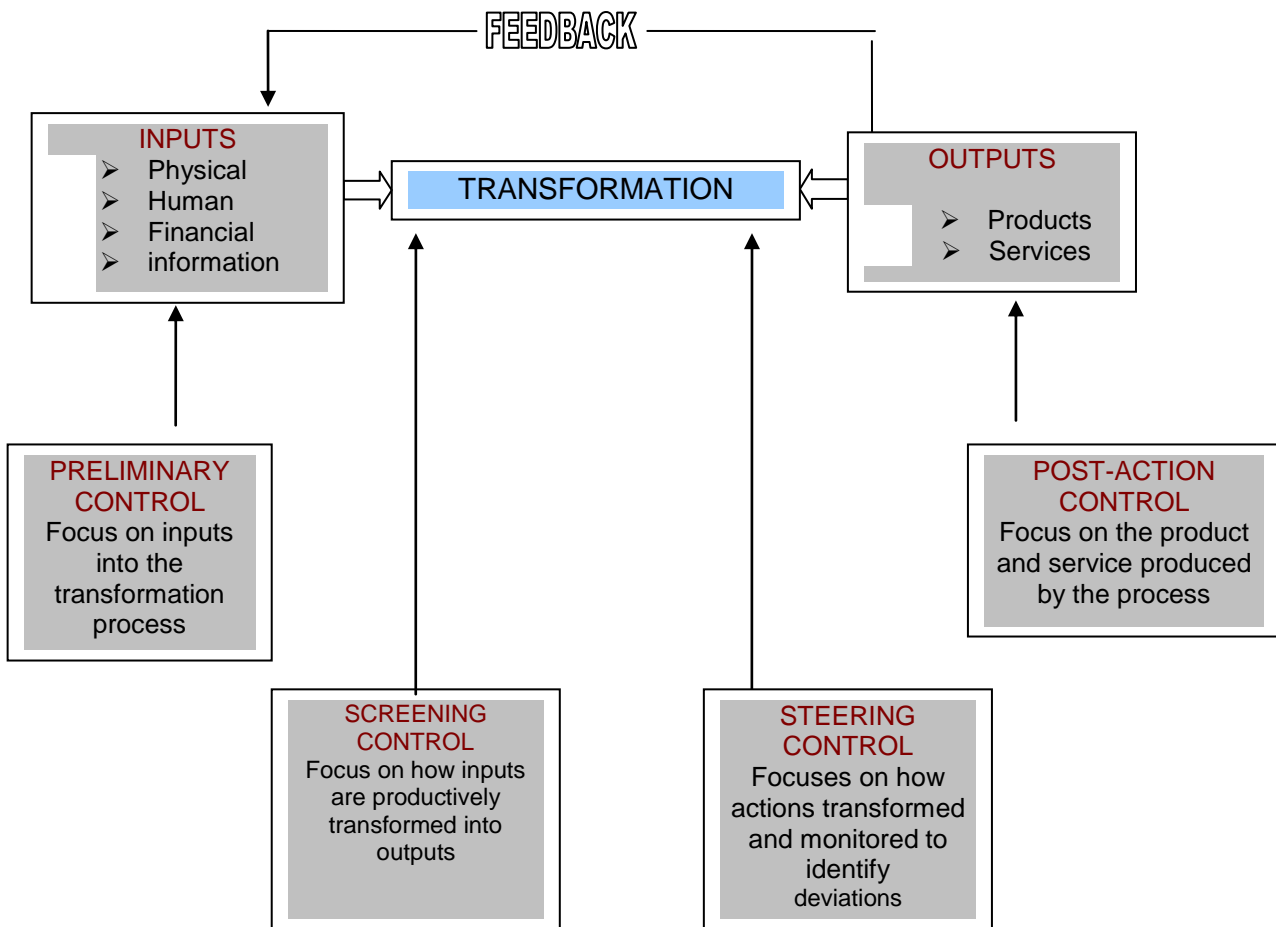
FEEDBACK

INPUTS
- Physical
- Human
- Financial
- information

TRANSFORMATION

OUTPUTS
- Products
- Services

PRELIMINARY CONTROL
Focus on inputs into the transformation process

POST-ACTION CONTROL
Focus on the product and service produced by the process

SCREENING CONTROL
Focus on how inputs are productively transformed into outputs

STEERING CONTROL
Focuses on how actions transformed and monitored to identify deviations